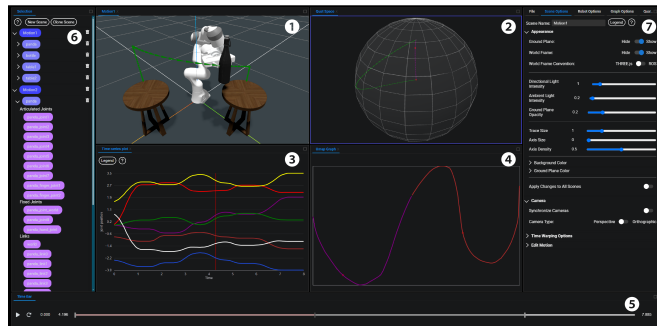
?  New Scene  Clone Scene

6

Articulated Joints

Fixed Joints

Links

1

2

Time-series plot

Legend  ?

3

4

File  Scene Options  Robot Options  Graph Options

7

Scene Name  Legend  ?

Appearance

Ground Plane  Hide  Show

World Frame  Hide  Show

World Frame Convention  THREE.js  ROS

Directional Light Intensity

Ambient Light Intensity  0.2

Ground Plane Opacity  0.2

Trace Size  1

Axis Size

Axis Density  0.5

Background Color

Ground Plane Color

Apply Changes to All Scenes

Camera

Synchronize Cameras

Camera Type  Perspective  Orthographic

Time Warping Options

Edit Motion

Time

5

0.000  4.186  7.550